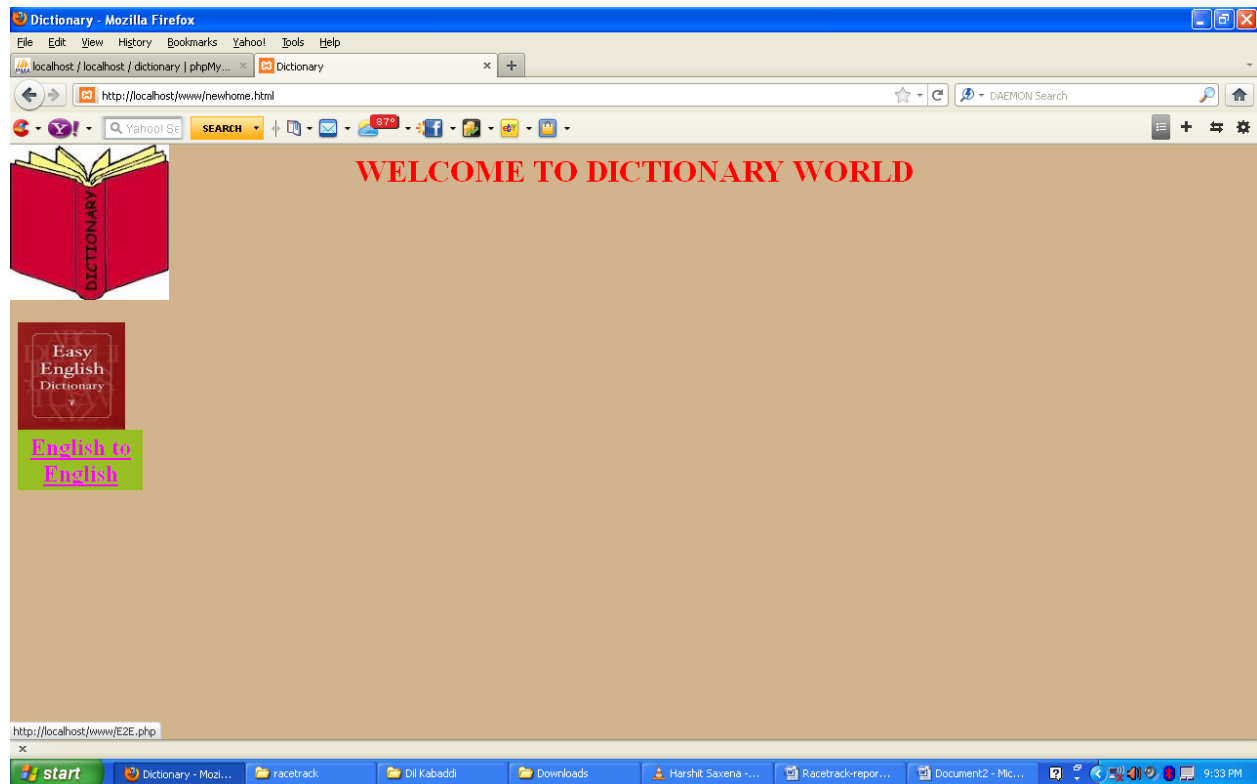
Dictionary - Mozilla Firefox

File Edit View History Bookmarks Yahoo! Tools Help

localhost / localhost / dictionary | phpMy... ×
Dictionary ×
+

http://localhost/www/newhome.html

DAEMON Search

Yahoo! Se
SEARCH
87°

WELCOME TO DICTIONARY WORLD

DICTIONARY

Easy English Dictionary

English to English

http://localhost/www/E2E.php

×

start
Dictionary - Mozi...
racetrack
Dil Kabaddi
Downloads
Harshit Saxena -...
Racetrack-repor...
Document2 - Mic...
9:33 PM